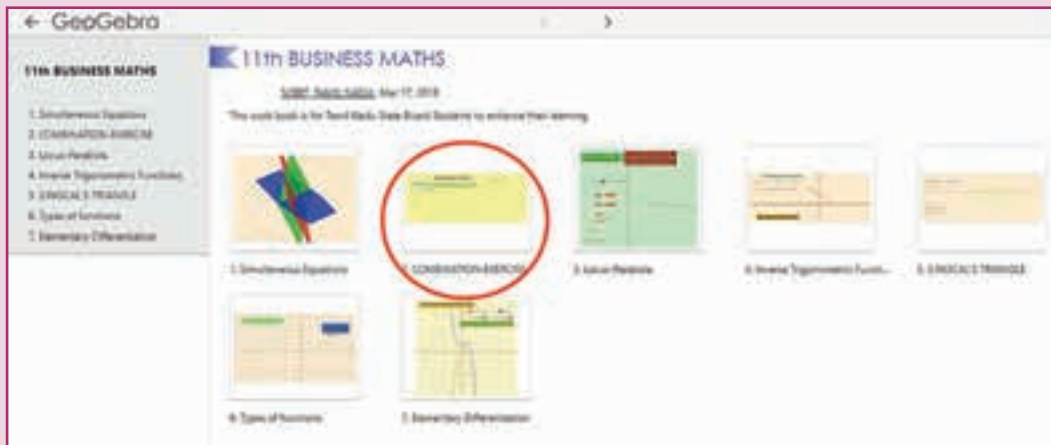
← GeoGebra

11th BUSINESS MATHS

1. Simultaneous Equations
2. COMBINATION-EXERCISE
3. Locus-Parabola
4. Inverse Trigonometric Functions
5. 5.PASCAL'S TRIANGLE
6. Types of functions
7. Elementary Differentiation

11th BUSINESS MATHS

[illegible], Mar 17, 2018

This work book is for Tamil Nadu State Board Students to enhance their learning.

1. Simultaneous Equations

2. COMBINATION-EXERCISE

3. Locus-Parabola

4. Inverse Trigonometric Functio...

5. 5.PASCAL'S TRIANGLE

6. Types of functions

7. Elementary Differentiation